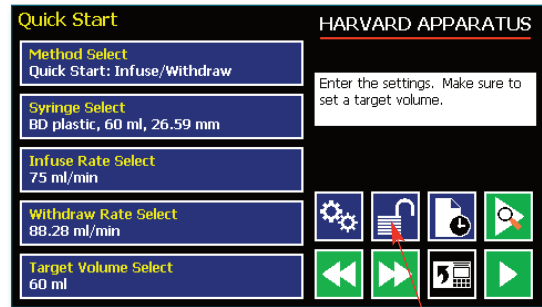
Quick Start

HARVARD APPARATUS

Method Select
Quick Start: Infuse/Withdraw

Syringe Select
BD plastic, 60 ml, 26.59 mm

Infuse Rate Select
75 ml/min

Withdraw Rate Select
88.28 ml/min

Target Volume Select
60 ml

Enter the settings. Make sure to set a target volume.